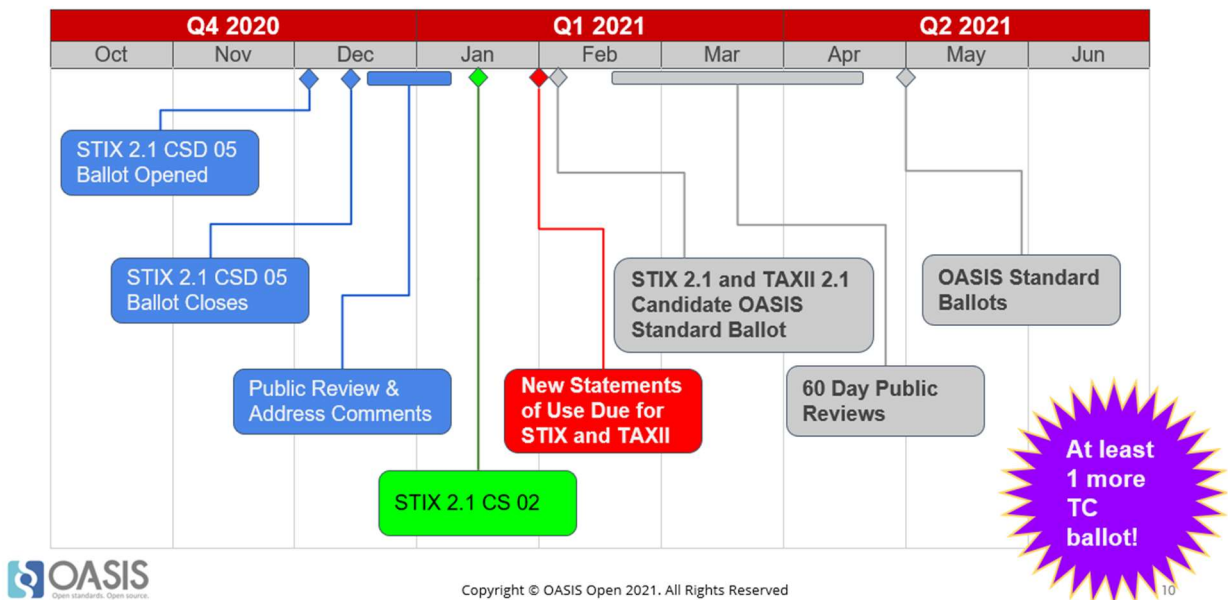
| Q4 2020 | | | Q1 2021 | | | Q2 2021 | | |
|---|---|---|---|---|---|---|---|---|
| Oct | Nov | Dec | Jan | Feb | Mar | Apr | May | Jun |

STIX 2.1 CSD 05 Ballot Opened

STIX 2.1 CSD 05 Ballot Closes

Public Review & Address Comments

STIX 2.1 CS 02

New Statements of Use Due for STIX and TAXII

STIX 2.1 and TAXII 2.1 Candidate OASIS Standard Ballot

60 Day Public Reviews

OASIS Standard Ballots

At least 1 more TC ballot!

OASIS
Open standards. Open source.

Copyright © OASIS Open 2021. All Rights Reserved

10